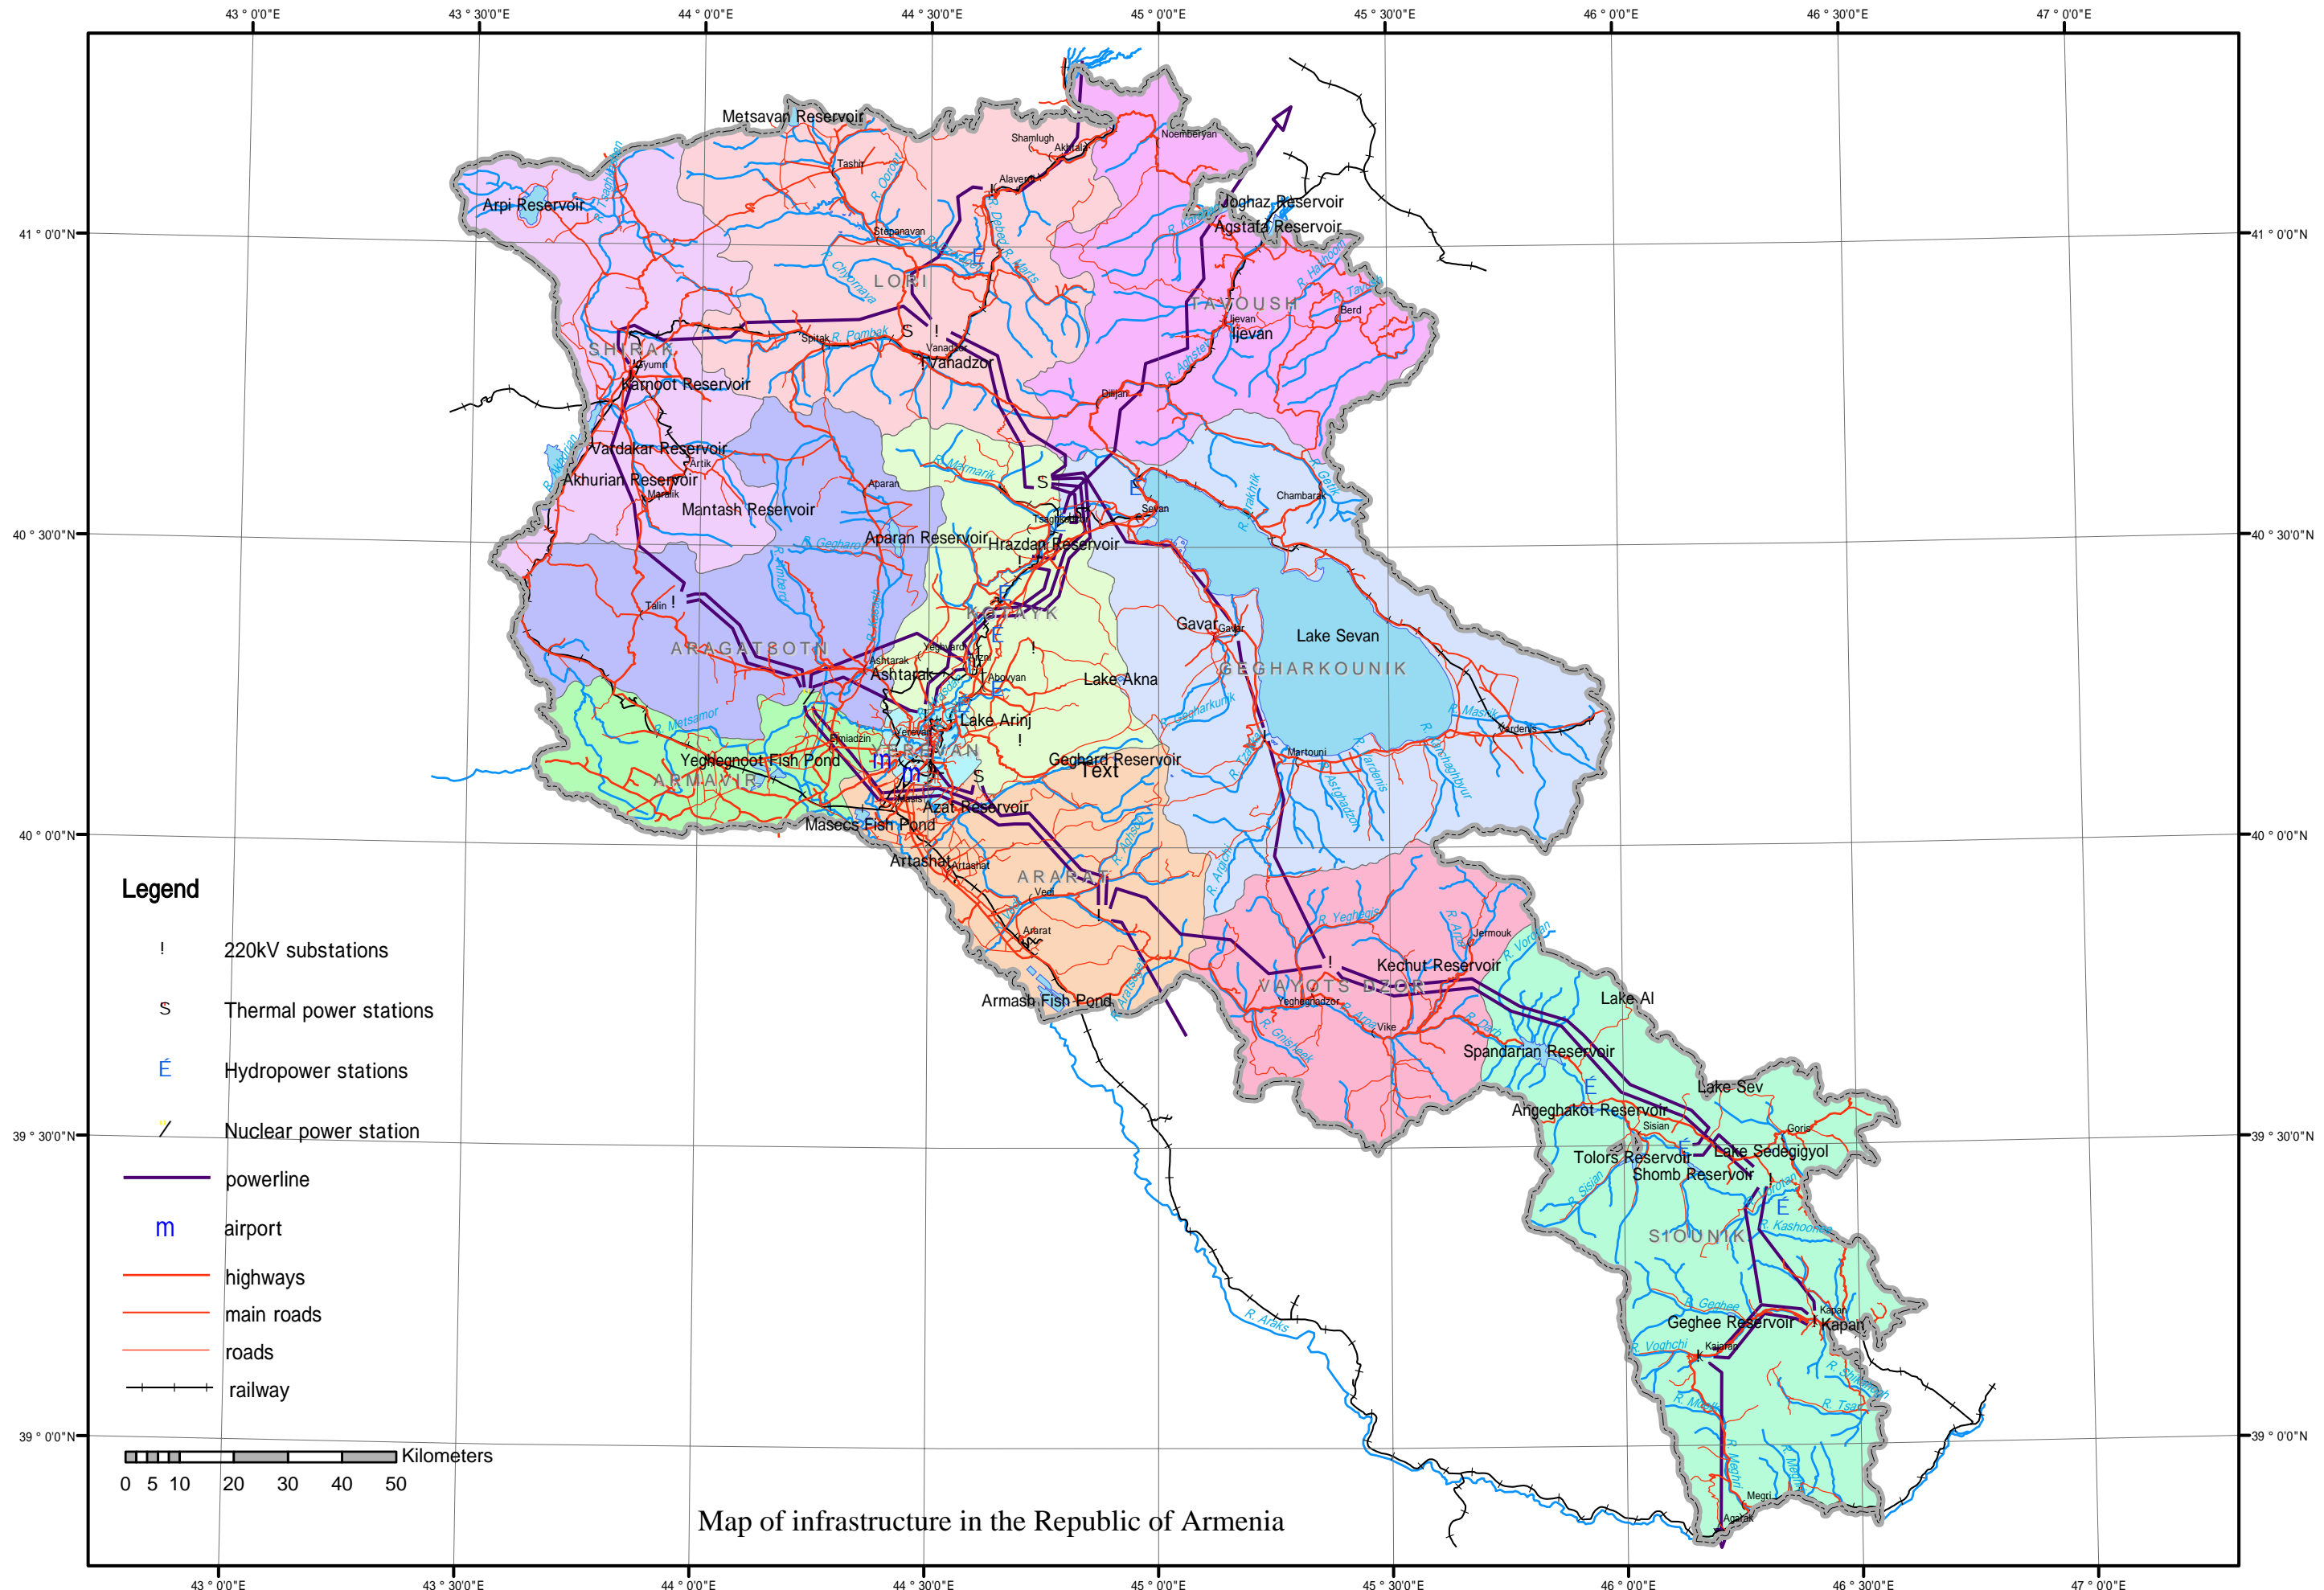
43 ° 0'0"E
43 ° 30'0"E
44 ° 0'0"E
44 ° 30'0"E
45 ° 0'0"E
45 ° 30'0"E
46 ° 0'0"E
46 ° 30'0"E
47 ° 0'0"E

41 ° 0'0"N
40 ° 30'0"N
40 ° 0'0"N
39 ° 30'0"N
39 ° 0'0"N

41 ° 0'0"N
40 ° 30'0"N
40 ° 0'0"N
39 ° 30'0"N
39 ° 0'0"N

Metsavan Reservoir
Shamlugh
Akhtala
Noemberyan
Tashir
Alaverdi
Arpi Reservoir
Joghaz Reservoir
Agstafa Reservoir
Stepanavan
LORI
TAVOUSH
Berd
Ijevan
Ijevan
Spitak
R. Pambak
SHIRAK
Vanadzor
Vanadzor
Gyumri
Karnoot Reservoir
Dilijan
Vardakar Reservoir
Artik
Akhurian Reservoir
Maralik
Aparan
Chambarak
Mantash Reservoir
Sevan
Aparan Reservoir
Hrazdan Reservoir
Talin
KOTAYK
Gavar
Gavar
Lake Sevan
ARAGATSOTN
GEGHARKOUNIK
Ashtarak
Ashtarak
Yeghvard
Abovyan
Lake Akna
Lake Arinj
R. Metsamor
Yerevan
Martouni
Vardenis
Echmiadzin
YEREVAN
Yeghegnoot Fish Pond
Geghard Reservoir
Text
ARMAVIR
Azat Reservoir
Masecs Fish Pond
Artashat
Artashat
ARARAT
Vedi
Ararat
Jermouk
Kechut Reservoir
VAYOTS DZOR
Yeghegnadzor
Vike
Lake Al
Armash Fish Pond
Spandarian Reservoir
Lake Sev
Angeghakot Reservoir
Sisian
Goris
Tolors Reservoir
Lake Sedegigyol
Shomb Reservoir
SIOUNIK
R. Kashoon
R. Geghee
Geghee Reservoir
Kapan
Kapan
Kajaran
R. Voghchi
R. Araks
Megri
Agarak

Legend
! 220kV substations
S Thermal power stations
É Hydropower stations
Nuclear power station
powerline
m airport
highways
main roads
roads
railway

Kilometers
0 5 10 20 30 40 50

Map of infrastructure in the Republic of Armenia

43 ° 0'0"E
43 ° 30'0"E
44 ° 0'0"E
44 ° 30'0"E
45 ° 0'0"E
45 ° 30'0"E
46 ° 0'0"E
46 ° 30'0"E
47 ° 0'0"E